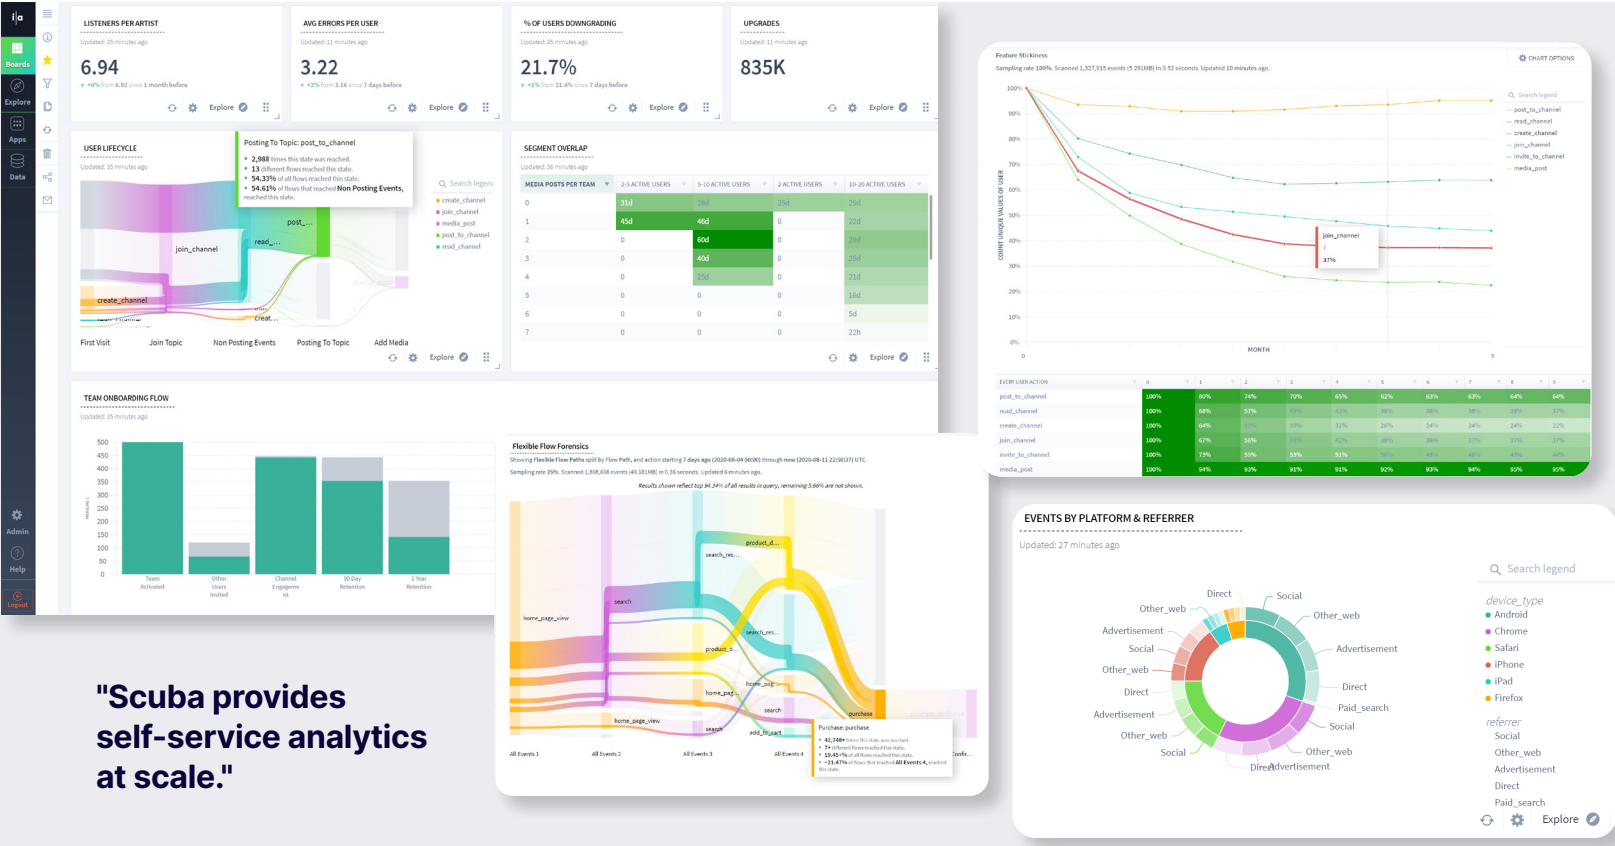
Boards
Explore
Apps
Data
Admin
Help
Logout

LISTENERS PER ARTIST
Updated: 35 minutes ago
6.94
+40% from 6.92 since 1 month before
Explore

AVG ERRORS PER USER
Updated: 11 minutes ago
3.22
+2% from 3.16 since 7 days before
Explore

% OF USERS DOWNGRADING
Updated: 35 minutes ago
21.7%
+1% from 21.4% since 7 days before
Explore

UPGRADES
Updated: 11 minutes ago
835K
Explore

USER LIFECYCLE
Updated: 35 minutes ago

Posting To Topic: post_to_channel
• 2,988 times this state was reached.
• 13 different flows reached this state.
• 54.33% of all flows reached this state.
• 54.61% of flows that reached Non Posting Events, reached this state.

join_channel
post_...
read_...
create_channel
creat...

First Visit
Join Topic
Non Posting Events
Posting To Topic
Add Media

Search legend
create_channel
join_channel
media_post
post_to_channel
read_channel
Explore

SEGMENT OVERLAP
Updated: 36 minutes ago

| MEDIA POSTS PER TEAM | 2-5 ACTIVE USERS | 5-10 ACTIVE USERS | 2 ACTIVE USERS | 10-20 ACTIVE USERS |
|---|---|---|---|---|
| 0 | 31d | 28d | 25d | 25d |
| 1 | 45d | 46d | 0 | 22d |
| 2 | 0 | 60d | 0 | 28d |
| 3 | 0 | 40d | 0 | 25d |
| 4 | 0 | 25d | 0 | 21d |
| 5 | 0 | 0 | 0 | 18d |
| 6 | 0 | 0 | 0 | 5d |
| 7 | 0 | 0 | 0 | 22h |

Explore

TEAM ONBOARDING FLOW
Updated: 35 minutes ago
500
450
400
350
300
250
200
150
100
50
0
Team Activated
Other Users Invited
Channel Engagement
90 Day Retention
1 Year Retention

Feature Stickiness
Sampling rate 100%. Scanned 1,327,015 events (5.291MB) in 0.52 seconds. Updated 10 minutes ago.
CHART OPTIONS
Search legend
post_to_channel
read_channel
create_channel
join_channel
invite_to_channel
media_post
100%
90%
80%
70%
60%
50%
40%
30%
20%
10%
0%
COUNT UNIQUE VALUES OF USER
join_channel
37%
MONTH

| EVERY USER ACTION | 0 | 1 | 2 | 3 | 4 | 5 | 6 | 7 | 8 | 9 |
|---|---|---|---|---|---|---|---|---|---|---|
| post_to_channel | 100% | 80% | 74% | 70% | 65% | 62% | 63% | 63% | 64% | 64% |
| read_channel | 100% | 68% | 57% | 49% | 41% | 38% | 38% | 38% | 38% | 37% |
| create_channel | 100% | 64% | 43% | 39% | 31% | 26% | 24% | 24% | 24% | 22% |
| join_channel | 100% | 67% | 56% | 49% | 42% | 38% | 38% | 37% | 37% | 37% |
| invite_to_channel | 100% | 73% | 59% | 53% | 51% | 50% | 48% | 48% | 48% | 48% |
| media_post | 100% | 94% | 93% | 91% | 91% | 92% | 93% | 94% | 95% | 95% |

Flexible Flow Forensics
Showing Flexible Flow Paths split by Flow Path, and action starting 7 days ago (2020-08-04 00:00) through now (2020-08-11 22:58:37) UTC.
Sampling rate 29%. Scanned 1,808,608 events (49.181MB) in 0.36 seconds. Updated 6 minutes ago.
Results shown reflect top 94.34% of all results in query, remaining 5.66% are not shown.
product_d...
search_res...
search
home_page_view
search_res...
product_d...
home_pag...
home_pag...
search
home_page_view
search
add_to_cart
purchase
Purchase: purchase
• 42,248+ times this state was reached.
• 7+ different flows reached this state.
• 19.45+% of all flows reached this state.
• ~21.47% of flows that reached All Events 4, reached this state.
All Events 1
All Events 2
All Events 3
All Events 4

"Scuba provides self-service analytics at scale."

EVENTS BY PLATFORM & REFERRER
Updated: 27 minutes ago
Direct
Social
Other_web
Other_web
Advertisement
Advertisement
Social
Other_web
Direct
Direct
Paid_search
Advertisement
Social
Other_web
Other_web
Social
Direct
Advertisement
Search legend
device_type
Android
Chrome
Safari
iPhone
iPad
Firefox
referrer
Social
Other_web
Advertisement
Direct
Paid_search
Explore